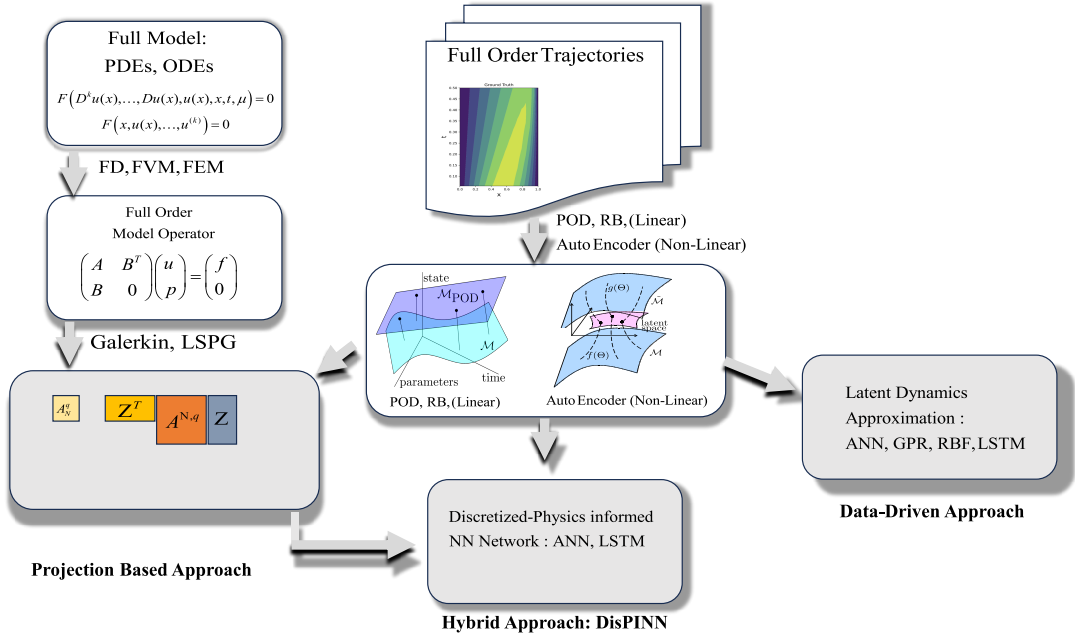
Full Model:
PDEs, ODEs
$F\left(D^k u(x),\ldots,Du(x),u(x),x,t,\mu\right)=0$
$F\left(x,u(x),\ldots,u^{(k)}\right)=0$

FD, FVM, FEM

Full Order
Model Operator
$\begin{pmatrix} A & B^T \\ B & 0 \end{pmatrix}\begin{pmatrix} u \\ p \end{pmatrix}=\begin{pmatrix} f \\ 0 \end{pmatrix}$

Galerkin, LSPG

$A_N^q$ $Z^T$ $A^{N,q}$ $Z$

Projection Based Approach

Full Order Trajectories

Ground Truth

POD, RB, (Linear)
Auto Encoder (Non-Linear)

state
$\mathcal{M}_{\text{POD}}$
$\mathcal{M}$
parameters
time
POD, RB, (Linear)

$g(\Theta)$
$\hat{\mathcal{M}}$
latent space
$\mathcal{f}(\Theta)$
$\mathcal{M}$
Auto Encoder (Non-Linear)

Latent Dynamics Approximation :
ANN, GPR, RBF, LSTM

Data-Driven Approach

Discretized-Physics informed
NN Network : ANN, LSTM

Hybrid Approach: DisPINN